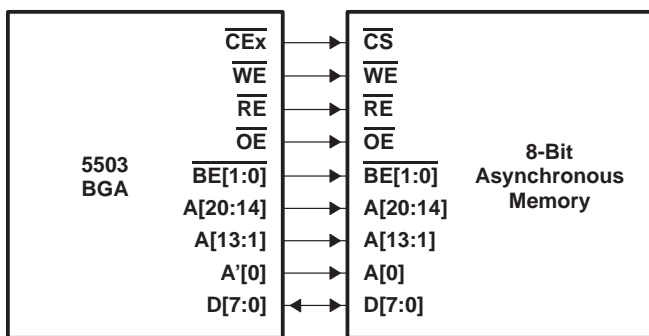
5503
BGA

$\overline{CEx}$
$\overline{WE}$
$\overline{RE}$
$\overline{OE}$
$\overline{BE[1:0]}$
A[20:14]
A[13:1]
A'[0]
D[7:0]

$\overline{CS}$
$\overline{WE}$
$\overline{RE}$
$\overline{OE}$
$\overline{BE[1:0]}$
A[20:14]
A[13:1]
A[0]
D[7:0]

8-Bit
Asynchronous
Memory